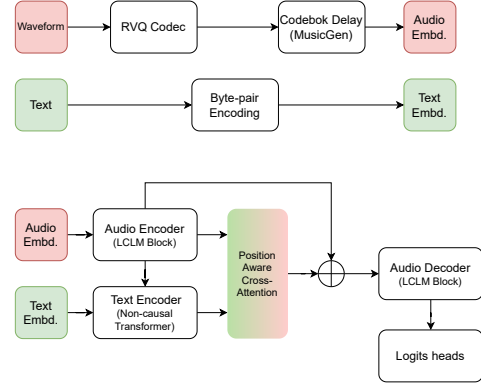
Waveform

RVQ Codec

Codebok Delay (MusicGen)

Audio Embd.

Text

Byte-pair Encoding

Text Embd.

Audio Embd.

Audio Encoder (LCLM Block)

Text Embd.

Text Encoder (Non-causal Transformer)

Position Aware Cross-Attention

Audio Decoder (LCLM Block)

Logits heads